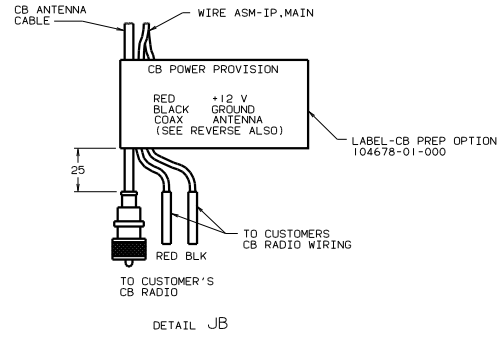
CB ANTENNA CABLE

WIRE ASM-IP,MAIN

CB POWER PROVISION

| RED | +12 V |
|---|---|
| BLACK | GROUND |
| COAX | ANTENNA |

(SEE REVERSE ALSO)

LABEL-CB PREP OPTION 104678-01-000

25

TO CUSTOMERS CB RADIO WIRING

RED BLK

TO CUSTOMER'S CB RADIO

DETAIL JB